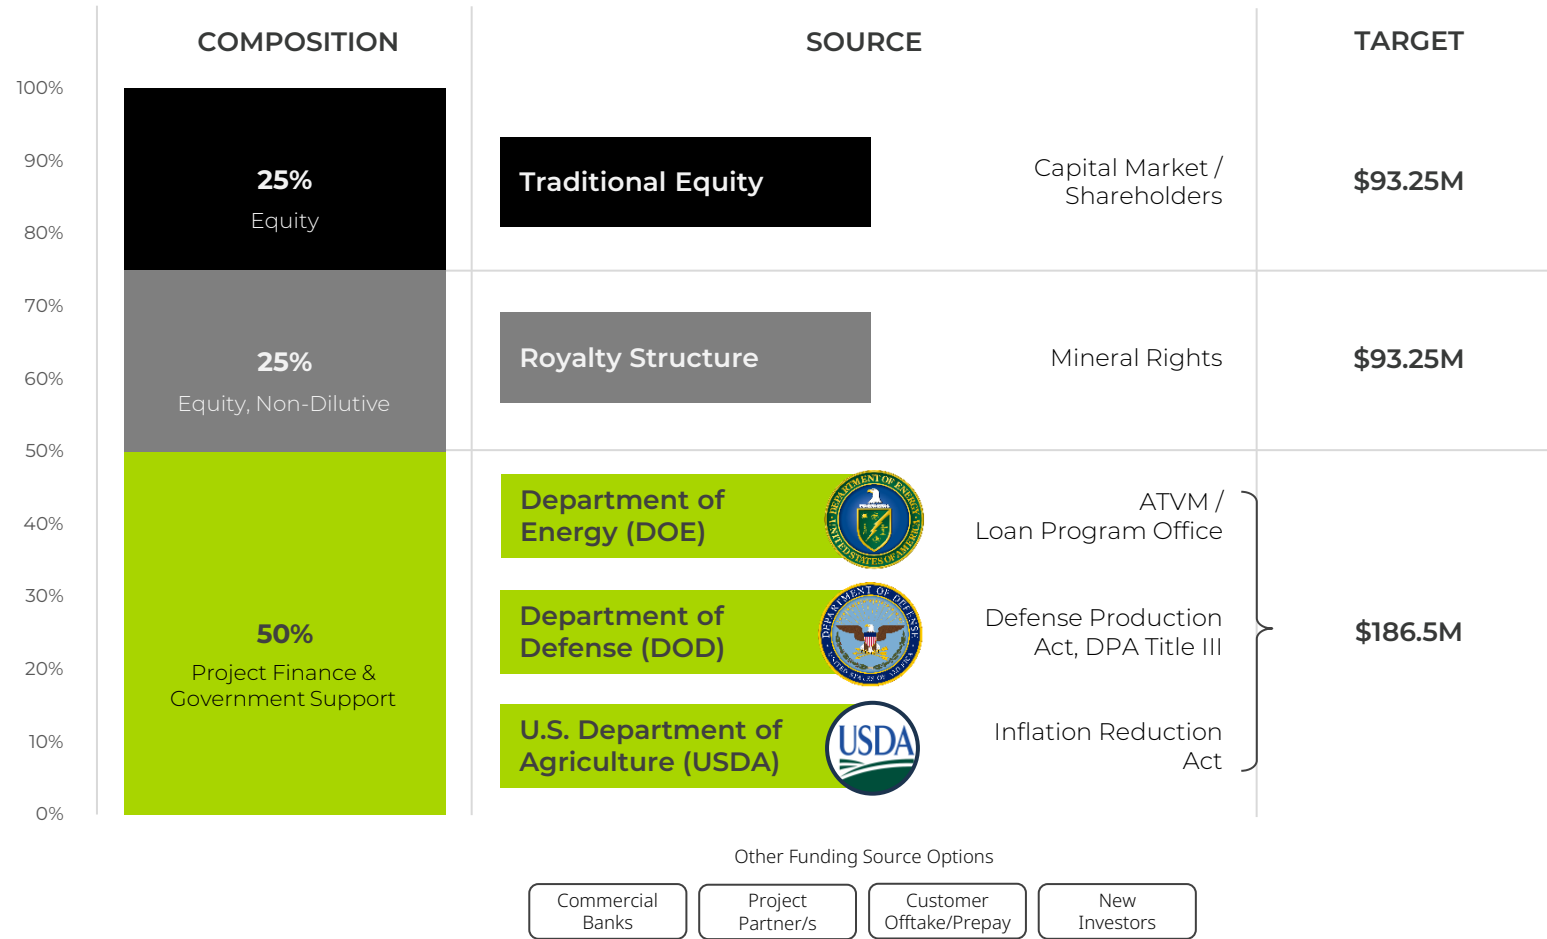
COMPOSITION

SOURCE

TARGET

100%
90%
80%
70%
60%
50%
40%
30%
20%
10%
0%

25%
Equity

Traditional Equity

Capital Market / Shareholders

$93.25M

25%
Equity, Non-Dilutive

Royalty Structure

Mineral Rights

$93.25M

50%
Project Finance & Government Support

Department of Energy (DOE)

DEPARTMENT OF ENERGY UNITED STATES OF AMERICA

ATVM / Loan Program Office

Department of Defense (DOD)

DEPARTMENT OF DEFENSE UNITED STATES OF AMERICA

Defense Production Act, DPA Title III

U.S. Department of Agriculture (USDA)

USDA

Inflation Reduction Act

$186.5M

Other Funding Source Options

Commercial Banks

Project Partner/s

Customer Offtake/Prepay

New Investors